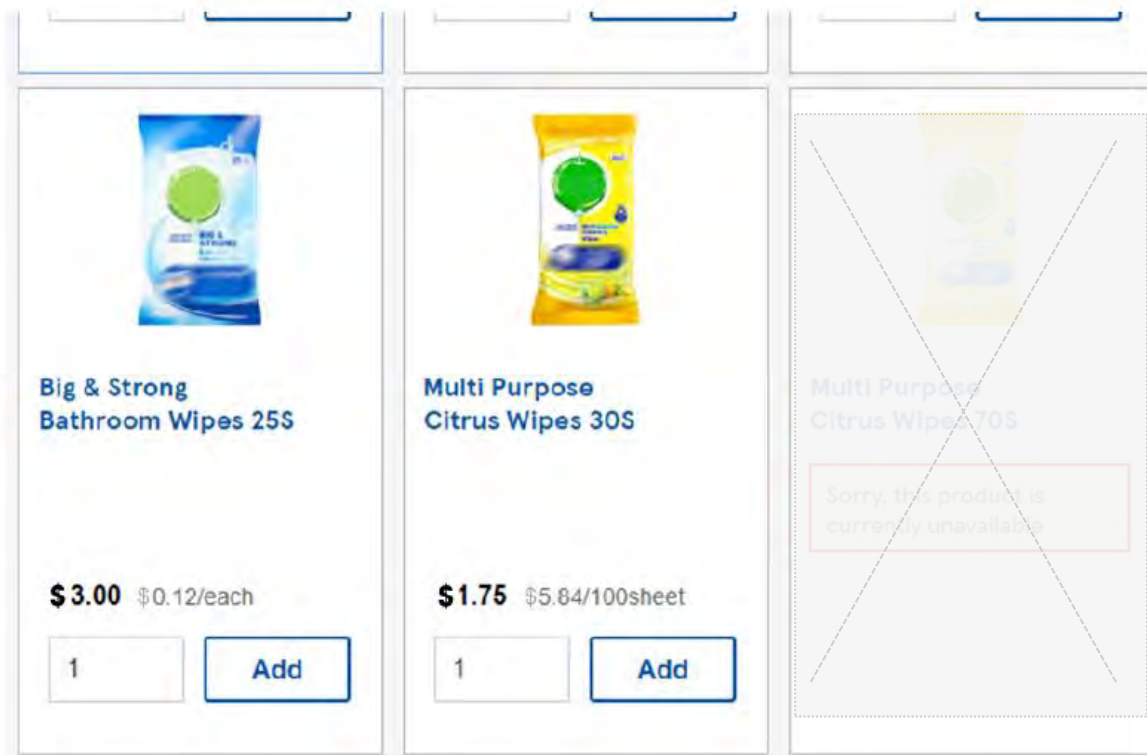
BIG & STRONG

Big & Strong Bathroom Wipes 25S

$ 3.00 $0.12/each

1

Add

Multi Purpose Citrus Wipes 30S

$1.75 $5.84/100sheet

1

Add

Multi Purpose Citrus Wipes 70S

Sorry, this product is currently unavailable